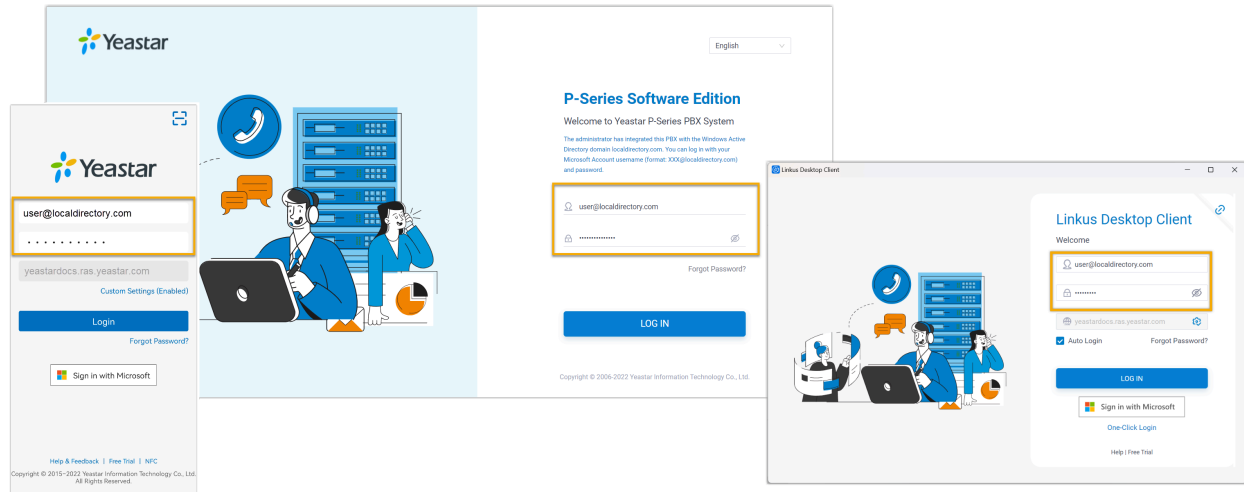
Yeastar

English

P-Series Software Edition

Welcome to Yeastar P-Series PBX System

The administrator has integrated this PBX with the Windows Active Directory domain localdirectory.com. You can log in with your Microsoft Account username (format: XXX@localdirectory.com) and password.

user@localdirectory.com

••••••••••••••••

Forgot Password?

LOG IN

Copyright © 2006-2022 Yeastar Information Technology Co., Ltd.

Yeastar

user@localdirectory.com

• • • • • • • • • •

yeastardocs.ras.yeastar.com

Custom Settings (Enabled)

Login

Forgot Password?

Sign in with Microsoft

Help & Feedback | Free Trial | NFC

Copyright © 2015-2022 Yeastar Information Technology Co., Ltd. All Rights Reserved.

Linkus Desktop Client

Linkus Desktop Client

Welcome

user@localdirectory.com

••••••••••

yeastardocs.ras.yeastar.com

Auto Login

Forgot Password?

LOG IN

Sign in with Microsoft

One-Click Login

Help | Free Trial